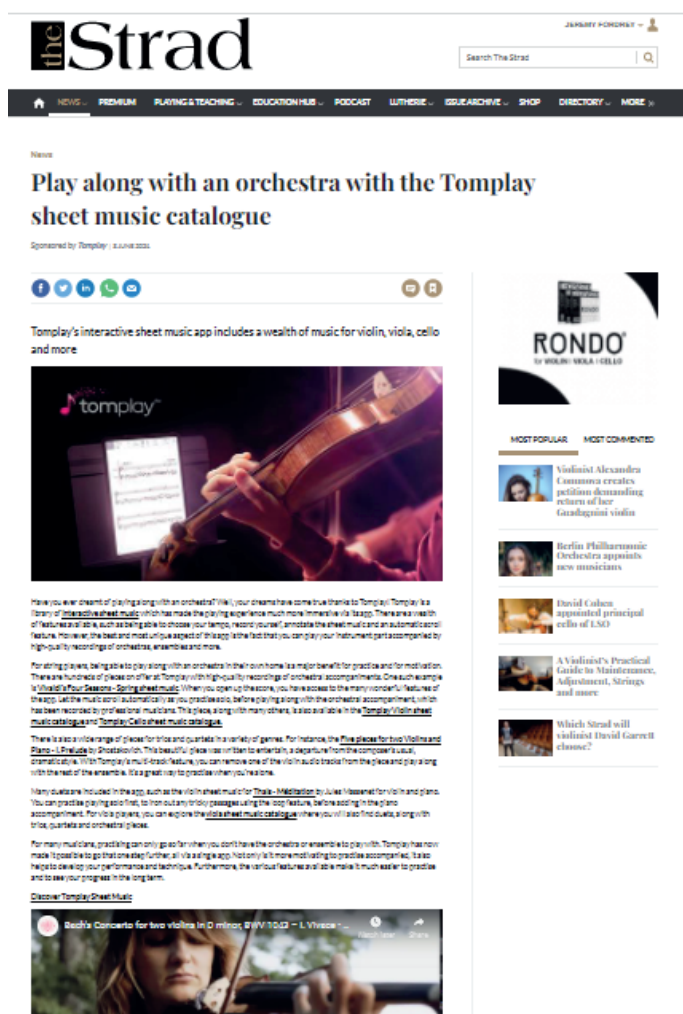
the Strad

JEREMY POMONEY

Search The Strad

NEWS PREMIUM PLAYING & TEACHING EDUCATION HUB PODCAST LUTHERIE ISSUE ARCHIVE SHOP DIRECTORY MORE

News

Play along with an orchestra with the Tomplay sheet music catalogue

Sponsored by Tomplay | 3 JUNE 2021

Tomplay's interactive sheet music app includes a wealth of music for violin, viola, cello and more

tomplay

Have you ever dreamt of playing along with an orchestra? Well, your dreams have come true thanks to Tomplay! Tomplay is a library of interactive sheet music which has made the playing experience much more immersive via its app. There are a wealth of features available, such as being able to choose your tempo, record yourself, annotate the sheet music and an automatic scroll feature. However, the best and most unique aspect of this app is the fact that you can play your instrument part accompanied by high-quality recordings of orchestras, ensembles and more.

For string players, being able to play along with an orchestra in their own home is a major benefit for practice and for motivation. There are hundreds of pieces on offer at Tomplay with high-quality recordings of orchestral accompaniments. One such example is Vivaldi's Four Seasons - Spring sheet music. When you open up the score, you have access to the many wonderful features of the app. Let the music scroll automatically as you practise solo, before playing along with the orchestral accompaniment, which has been recorded by professional musicians. This piece, along with many others, is also available in the Tomplay Violin sheet music catalogue and Tomplay Cello sheet music catalogue.

There is also a wide range of pieces for trios and quartets in a variety of genres. For instance, the Five pieces for two Violins and Piano - I. Prelude by Shostakovich. This beautiful piece was written to entertain, a departure from the composer's usual, dramatic style. With Tomplay's multi-track feature, you can remove one of the violin audio tracks from the piece and play along with the rest of the ensemble. It's a great way to practise when you're alone.

Many duets are included in the app, such as the violin sheet music for Thaïs - Méditation by Jules Massenet for violin and piano. You can practise playing solo first, to iron out any tricky passages using the loop feature, before adding in the piano accompaniment. For viola players, you can explore the viola sheet music catalogue where you will also find duets, along with trios, quartets and orchestral pieces.

For many musicians, practising can only go so far when you don't have the orchestra or ensemble to play with. Tomplay has now made it possible to go that one step further, all via a single app. Not only is it more motivating to practise accompanied, it also helps to develop your performance and technique. Furthermore, the various features available make it much easier to practise and to see your progress in the long term.

Discover Tomplay Sheet Music

Bach's Concerto for two violins in D minor, BWV 1043 – I. Vivace - ...

Watch later Share

RONDO
for VIOLIN | VIOLA | CELLO

MOST POPULAR MOST COMMENTED

Violinist Alexandra Conunova creates petition demanding return of her Guadagnini violin

Berlin Philharmonic Orchestra appoints new musicians

David Cohen appointed principal cello of LSO

A Violinist's Practical Guide to Maintenance, Adjustment, Strings and more

Which Strad will violinist David Garrett choose?